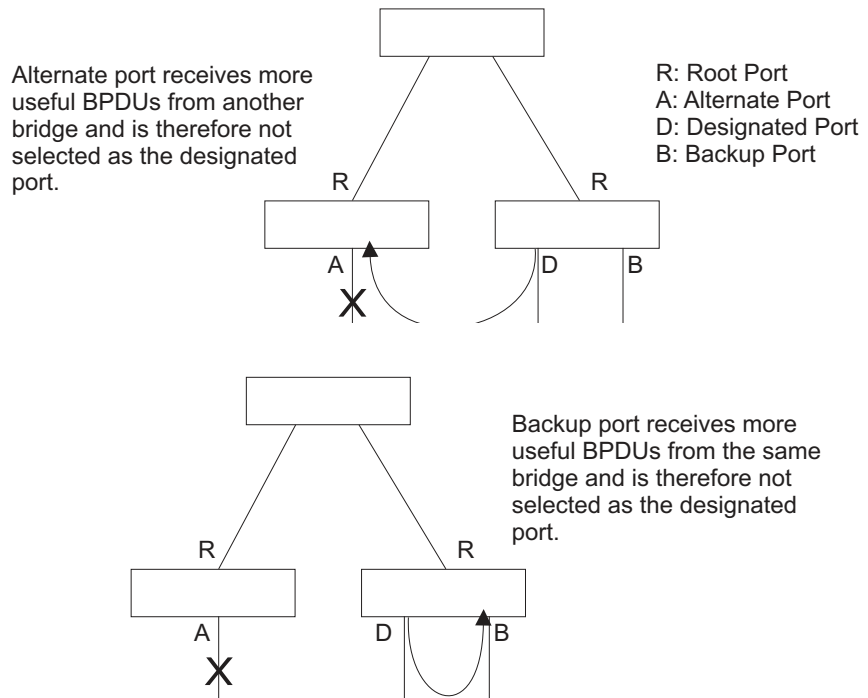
Alternate port receives more useful BPDUs from another bridge and is therefore not selected as the designated port.

R: Root Port
A: Alternate Port
D: Designated Port
B: Backup Port

R

R

A

D

B

X

Backup port receives more useful BPDUs from the same bridge and is therefore not selected as the designated port.

R

R

A

D

B

X